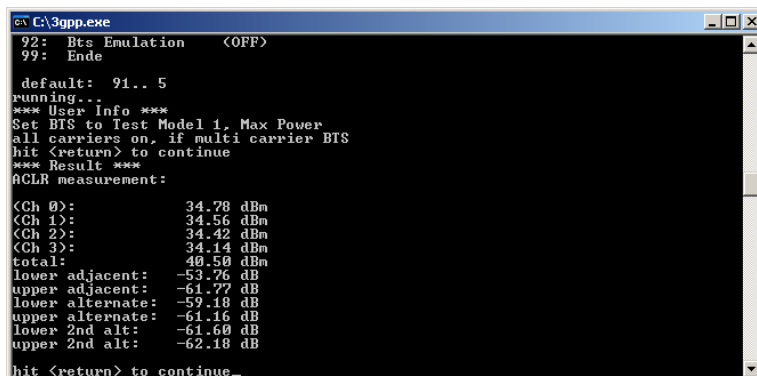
C:\3gpp.exe

92: Bts Emulation (OFF)
99: Ende

default: 91.. 5
running...
*** User Info ***
Set BTS to Test Model 1, Max Power
all carriers on, if multi carrier BTS
hit <return> to continue
*** Result ***
ACLR measurement:

| | |
|---|---|
| (Ch 0): | 34.78 dBm |
| (Ch 1): | 34.56 dBm |
| (Ch 2): | 34.42 dBm |
| (Ch 3): | 34.14 dBm |
| total: | 40.50 dBm |
| lower adjacent: | -53.76 dB |
| upper adjacent: | -61.77 dB |
| lower alternate: | -59.18 dB |
| upper alternate: | -61.16 dB |
| lower 2nd alt: | -61.60 dB |
| upper 2nd alt: | -62.18 dB |

hit <return> to continue_